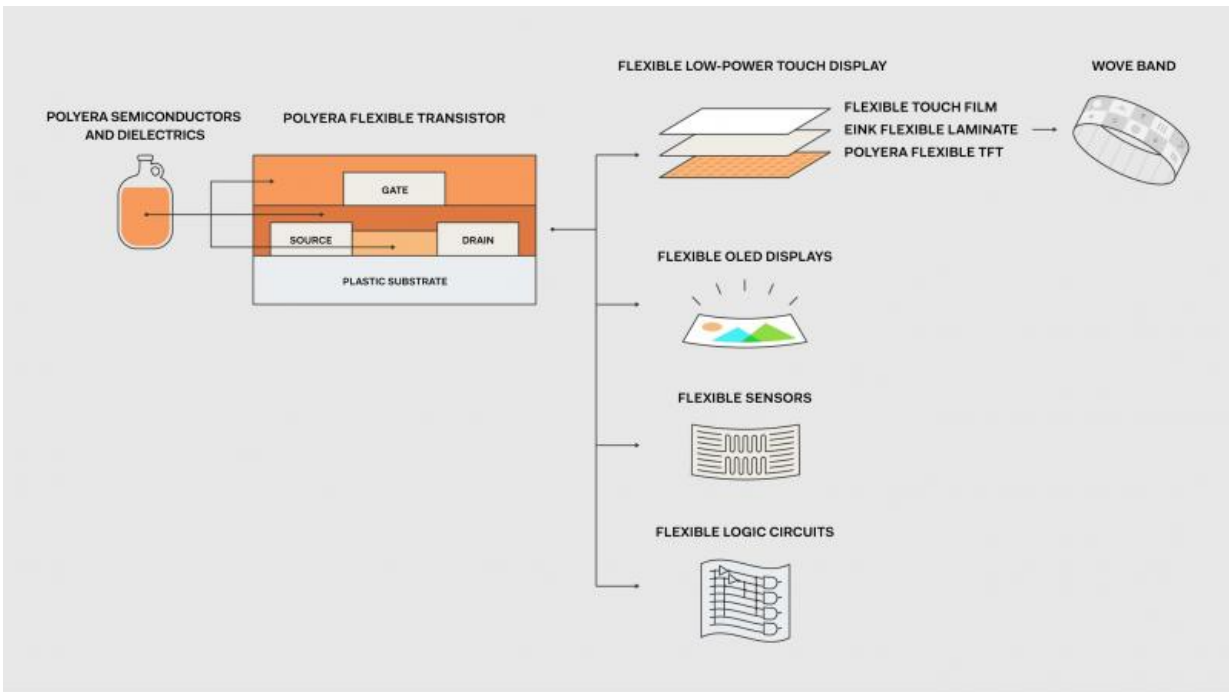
POLYERA SEMICONDUCTORS AND DIELECTRICS

POLYERA FLEXIBLE TRANSISTOR

GATE

SOURCE

DRAIN

PLASTIC SUBSTRATE

FLEXIBLE LOW-POWER TOUCH DISPLAY

FLEXIBLE TOUCH FILM

EINK FLEXIBLE LAMINATE

POLYERA FLEXIBLE TFT

WOVE BAND

FLEXIBLE OLED DISPLAYS

FLEXIBLE SENSORS

FLEXIBLE LOGIC CIRCUITS